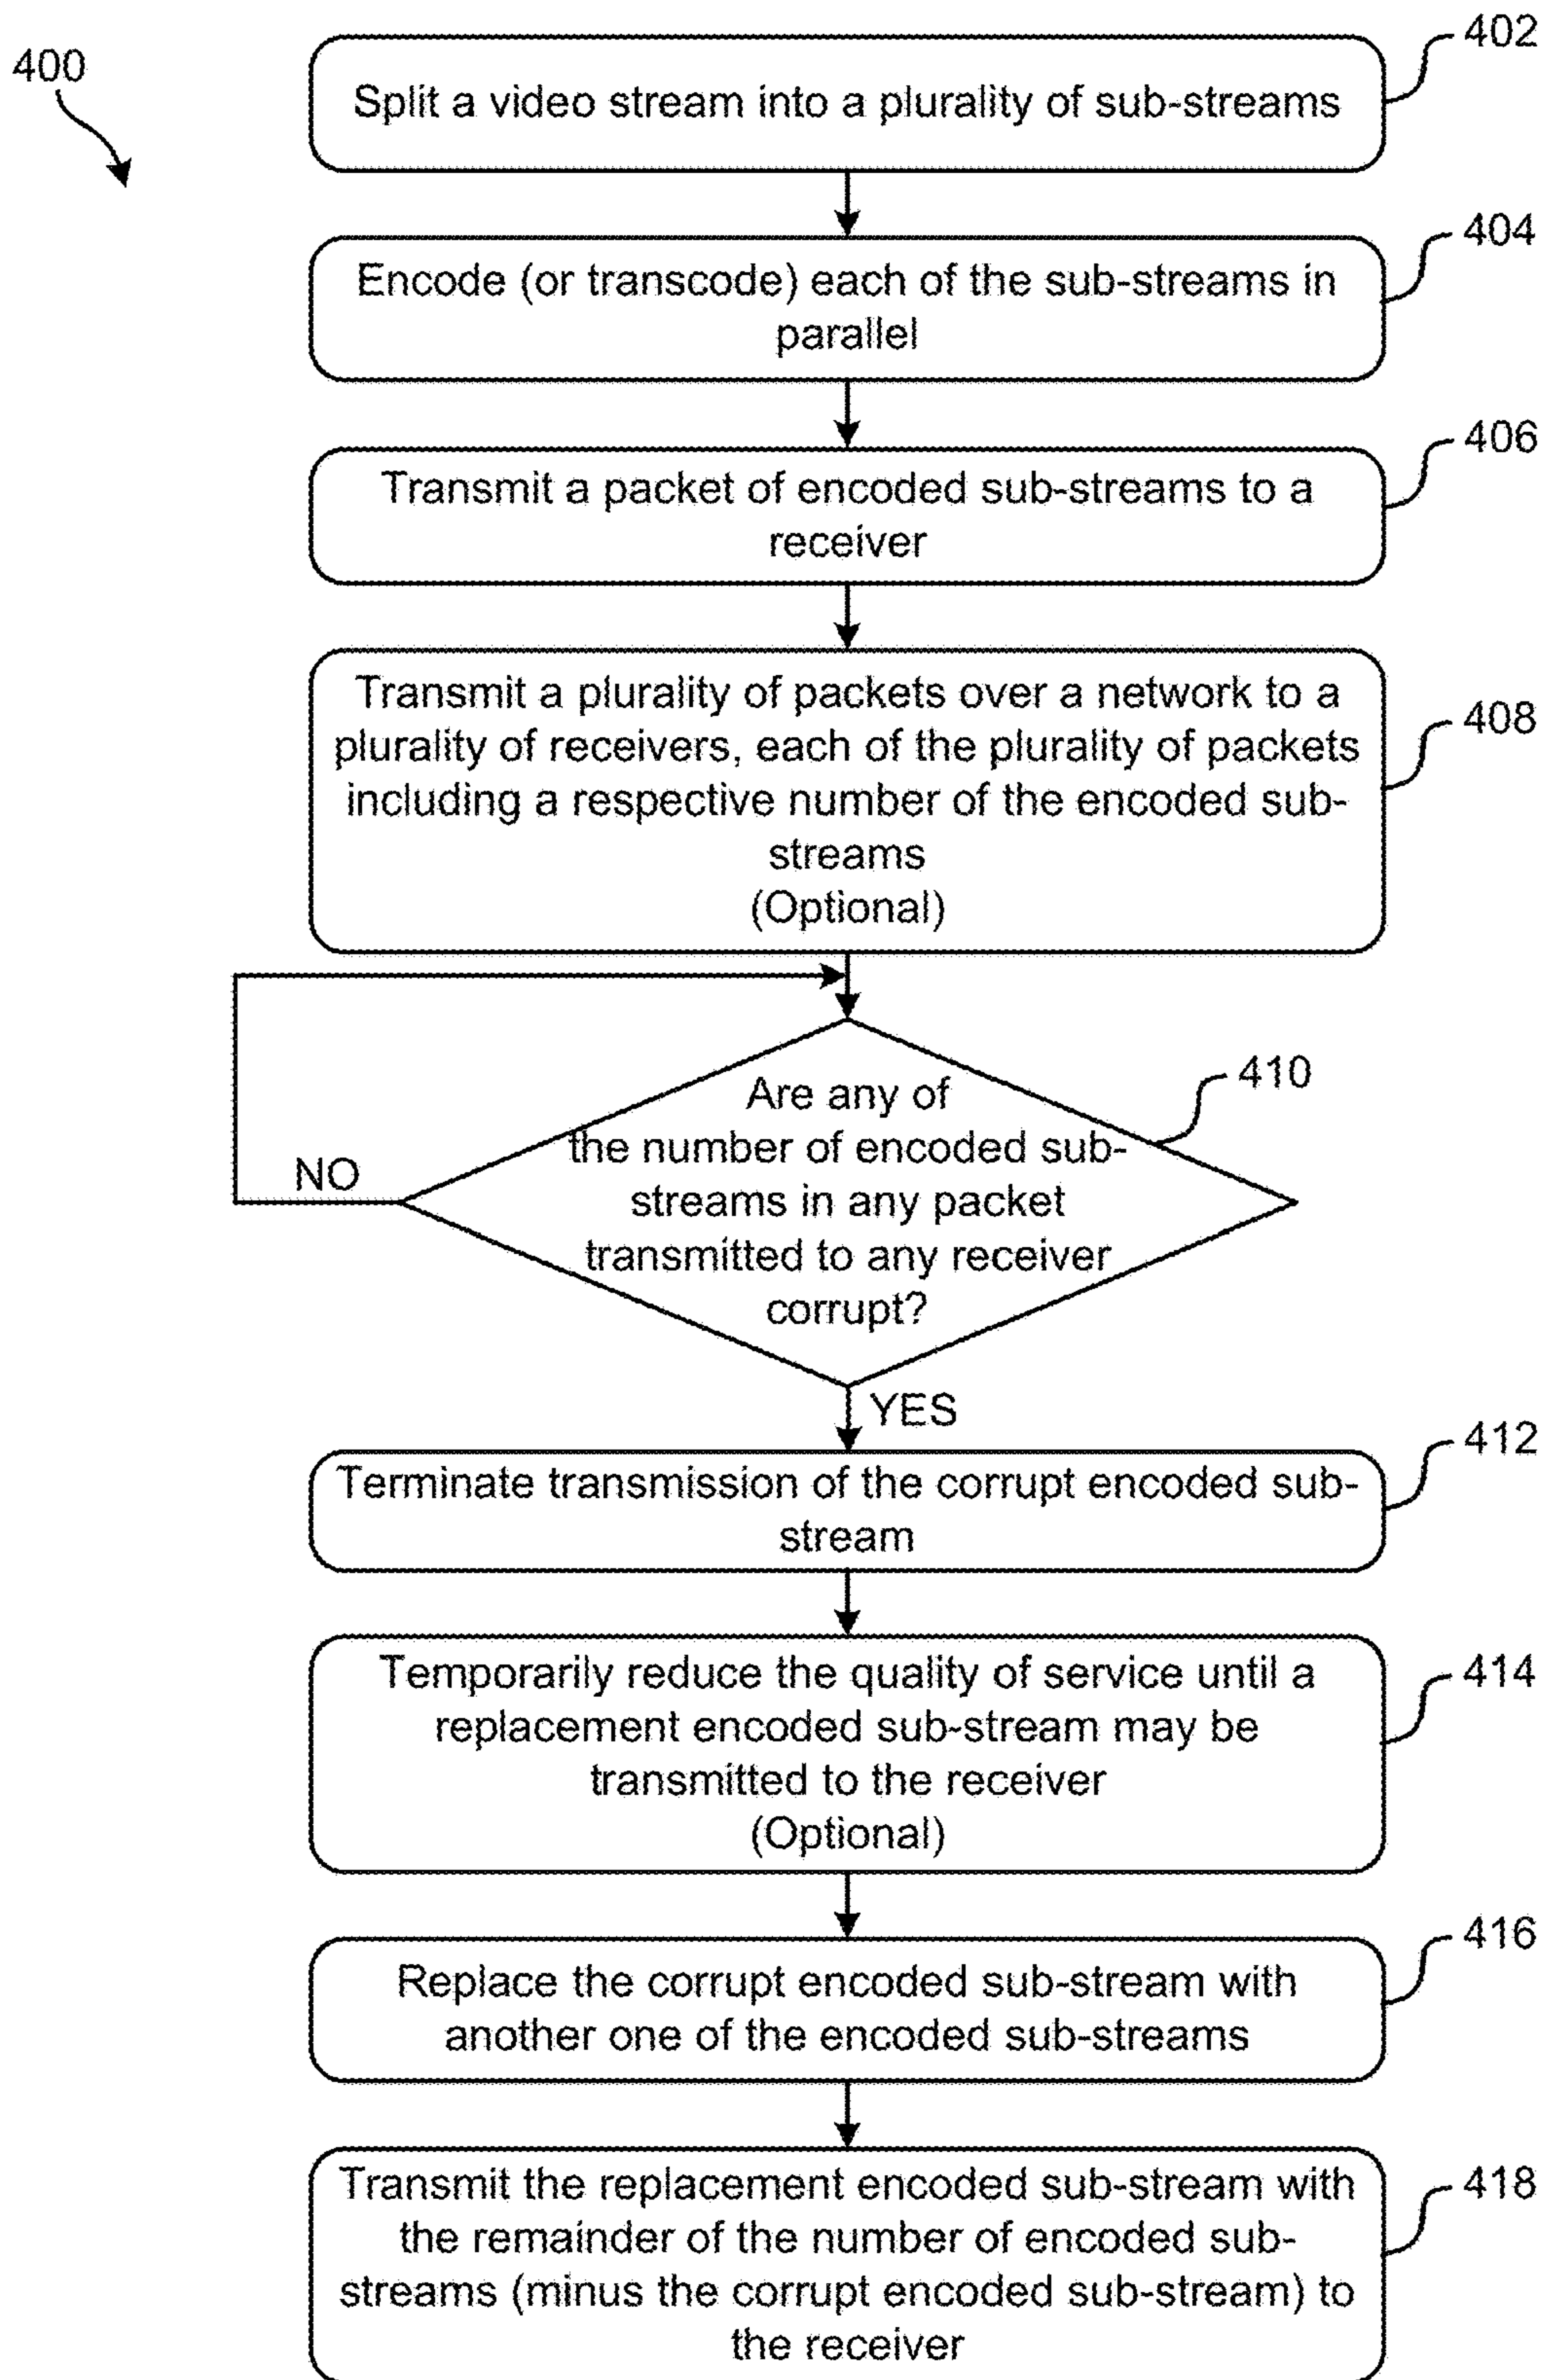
400

402

Split a video stream into a plurality of sub-streams

404

Encode (or transcode) each of the sub-streams in parallel

406

Transmit a packet of encoded sub-streams to a receiver

408

Transmit a plurality of packets over a network to a plurality of receivers, each of the plurality of packets including a respective number of the encoded sub-streams
(Optional)

410

Are any of the number of encoded sub-streams in any packet transmitted to any receiver corrupt?

NO

YES

412

Terminate transmission of the corrupt encoded sub-stream

414

Temporarily reduce the quality of service until a replacement encoded sub-stream may be transmitted to the receiver
(Optional)

416

Replace the corrupt encoded sub-stream with another one of the encoded sub-streams

418

Transmit the replacement encoded sub-stream with the remainder of the number of encoded sub-streams (minus the corrupt encoded sub-stream) to the receiver